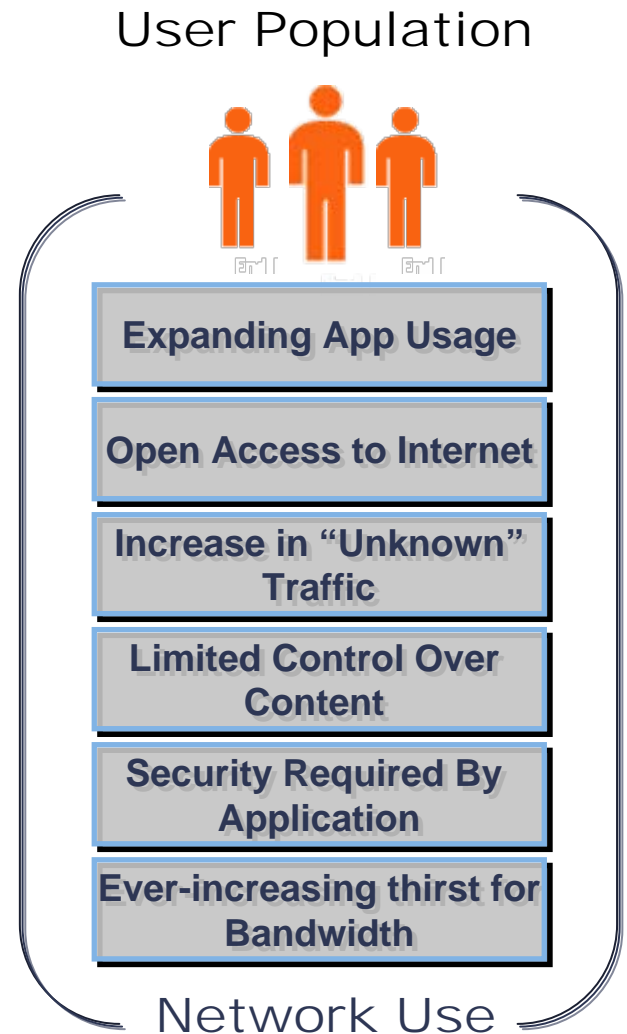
User Population

Expanding App Usage

Open Access to Internet

Increase in "Unknown" Traffic

Limited Control Over Content

Security Required By Application

Ever-increasing thirst for Bandwidth

Network Use